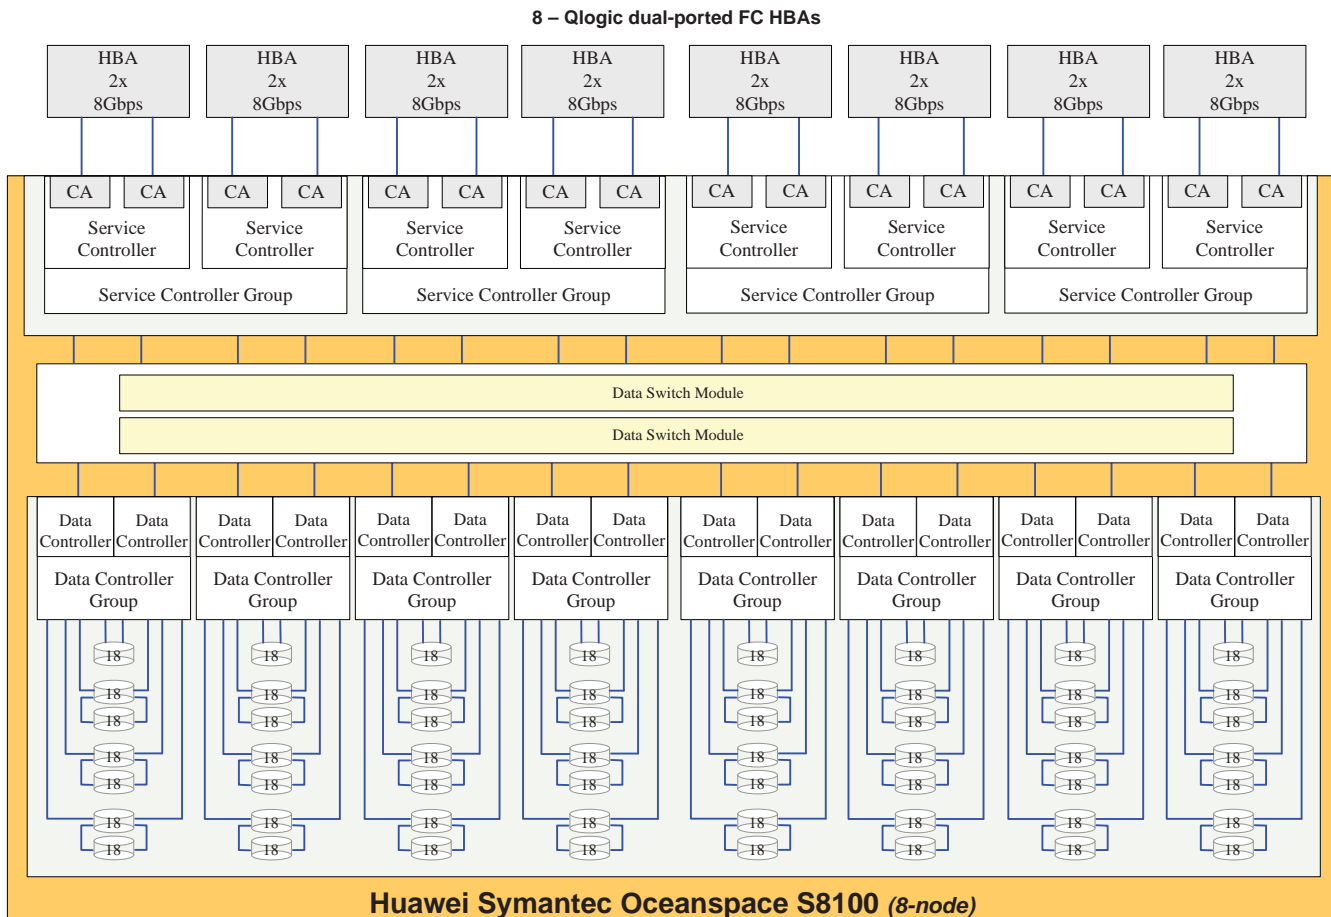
8 – Qlogic dual-ported FC HBAs

HBA 2x 8Gbps
HBA 2x 8Gbps
HBA 2x 8Gbps
HBA 2x 8Gbps
HBA 2x 8Gbps
HBA 2x 8Gbps
HBA 2x 8Gbps
HBA 2x 8Gbps

CA CA
Service Controller
CA CA
Service Controller
Service Controller Group

CA CA
Service Controller
CA CA
Service Controller
Service Controller Group

CA CA
Service Controller
CA CA
Service Controller
Service Controller Group

CA CA
Service Controller
CA CA
Service Controller
Service Controller Group

Data Switch Module
Data Switch Module

Data Controller Data Controller
Data Controller Group
18 18 18 18 18 18 18

Data Controller Data Controller
Data Controller Group
18 18 18 18 18 18 18

Data Controller Data Controller
Data Controller Group
18 18 18 18 18 18 18

Data Controller Data Controller
Data Controller Group
18 18 18 18 18 18 18

Data Controller Data Controller
Data Controller Group
18 18 18 18 18 18 18

Data Controller Data Controller
Data Controller Group
18 18 18 18 18 18 18

Data Controller Data Controller
Data Controller Group
18 18 18 18 18 18 18

Data Controller Data Controller
Data Controller Group
18 18 18 18 18 18 18

Huawei Symantec Oceanspace S8100 (8-node)